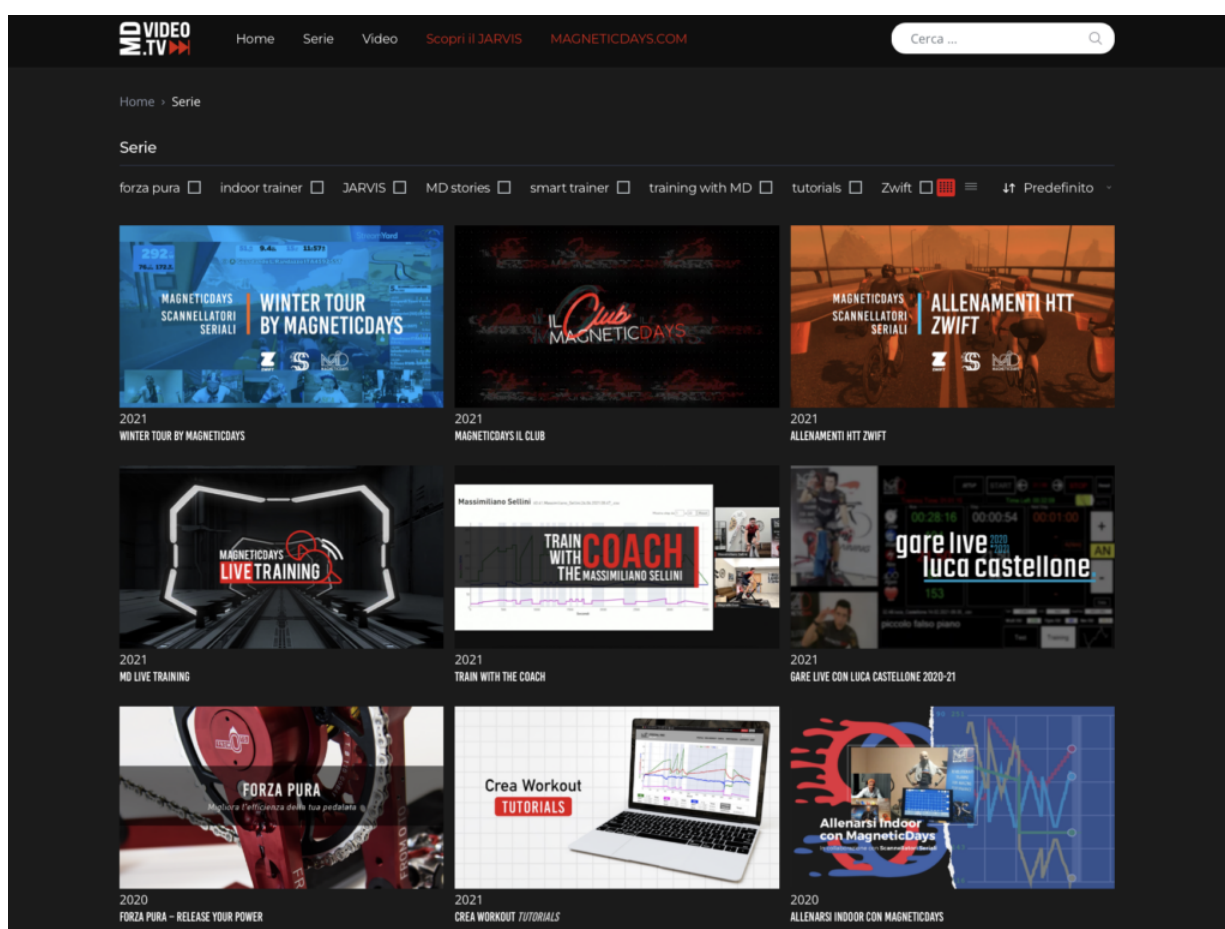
MD VIDEO .TV

Home Serie Video Scopri il JARVIS MAGNETICDAYS.COM

Cerca ...

Home › Serie

Serie

forza pura indoor trainer JARVIS MD stories smart trainer training with MD tutorials Zwift

Predefinito

MAGNETICDAYS SCANNELLATORI SERIALI WINTER TOUR BY MAGNETICDAYS

2021
WINTER TOUR BY MAGNETICDAYS

IL Club MAGNETICDAYS

2021
MAGNETICDAYS IL CLUB

MAGNETICDAYS SCANNELLATORI SERIALI ALLENAMENTI HTT ZWIFT

2021
ALLENAMENTI HTT ZWIFT

MAGNETICDAYS LIVE TRAINING

2021
MD LIVE TRAINING

Massimiliano Sellini

TRAIN WITH THE COACH MASSIMILIANO SELLINI

2021
TRAIN WITH THE COACH

gare live 2020 2021 luca castellone

00:28:16 00:00:54 00:01:00

153

piccolo falso piano

2021
GARE LIVE CON LUCA CASTELLONE 2020-21

FORZA PURA
Migliora l'efficienza della tua pedalata

2020
FORZA PURA – RELEASE YOUR POWER

Crea Workout
TUTORIALS

2021
CREA WORKOUT TUTORIALS

Allenarsi Indoor con MagneticDays

2020
ALLENARSI INDOOR CON MAGNETICDAYS